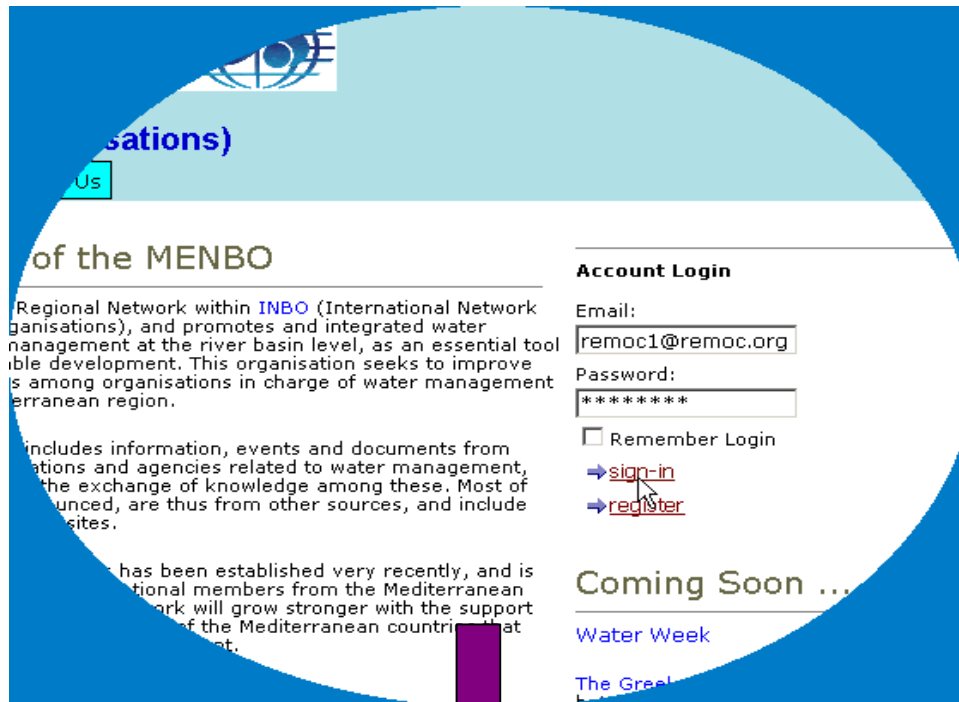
sations)

Us

of the MENBO

Regional Network within INBO (International Network ganisations), and promotes and integrated water management at the river basin level, as an essential tool ble development. This organisation seeks to improve s among organisations in charge of water management rranean region.

includes information, events and documents from ations and agencies related to water management, the exchange of knowledge among these. Most of unced, are thus from other sources, and include sites.

has been established very recently, and is tional members from the Mediterranean work will grow stronger with the support f the Mediterranean countri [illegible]

Account Login

Email:

remoc1@remoc.org

Password:

********

Remember Login

sign-in

register

Coming Soon ...

Water Week

The Greel